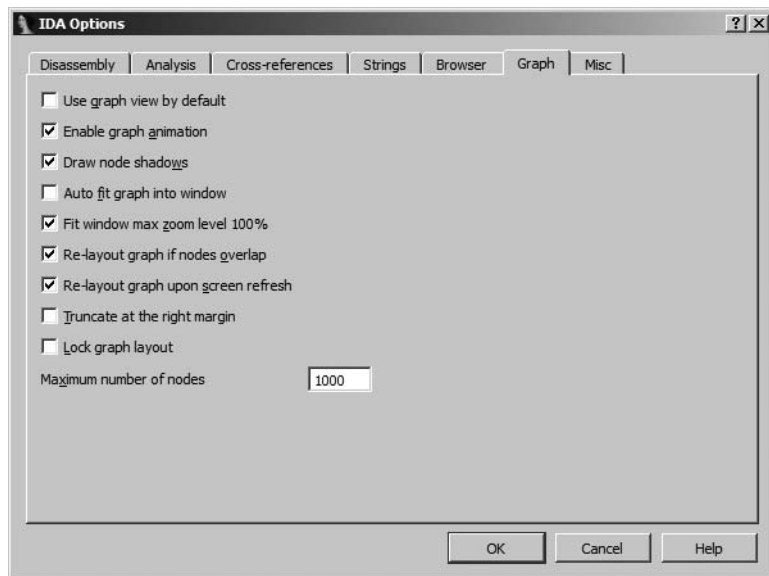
IDA Options

?
X

Disassembly
Analysis
Cross-references
Strings
Browser
Graph
Misc

Use graph view by default
Enable graph animation
Draw node shadows
Auto fit graph into window
Fit window max zoom level 100%
Re-layout graph if nodes overlap
Re-layout graph upon screen refresh
Truncate at the right margin
Lock graph layout

Maximum number of nodes
1000

OK
Cancel
Help